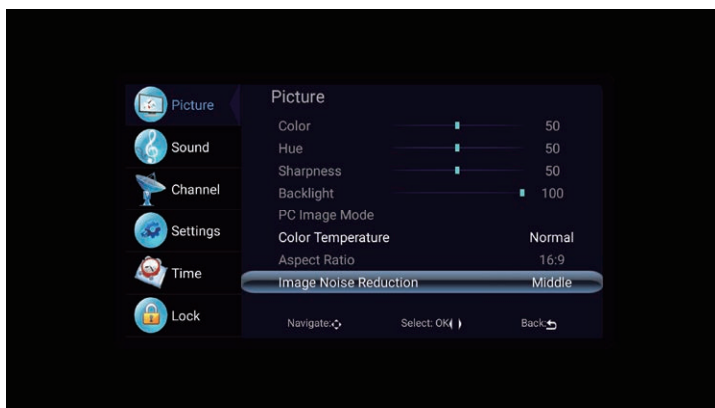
Picture
Sound
Channel
Settings
Time
Lock

Picture

| | |
|---|---|
| Color | 50 |
| Hue | 50 |
| Sharpness | 50 |
| Backlight | 100 |
| PC Image Mode | |
| Color Temperature | Normal |
| Aspect Ratio | 16:9 |
| Image Noise Reduction | Middle |

Navigate: Select: OK Back: